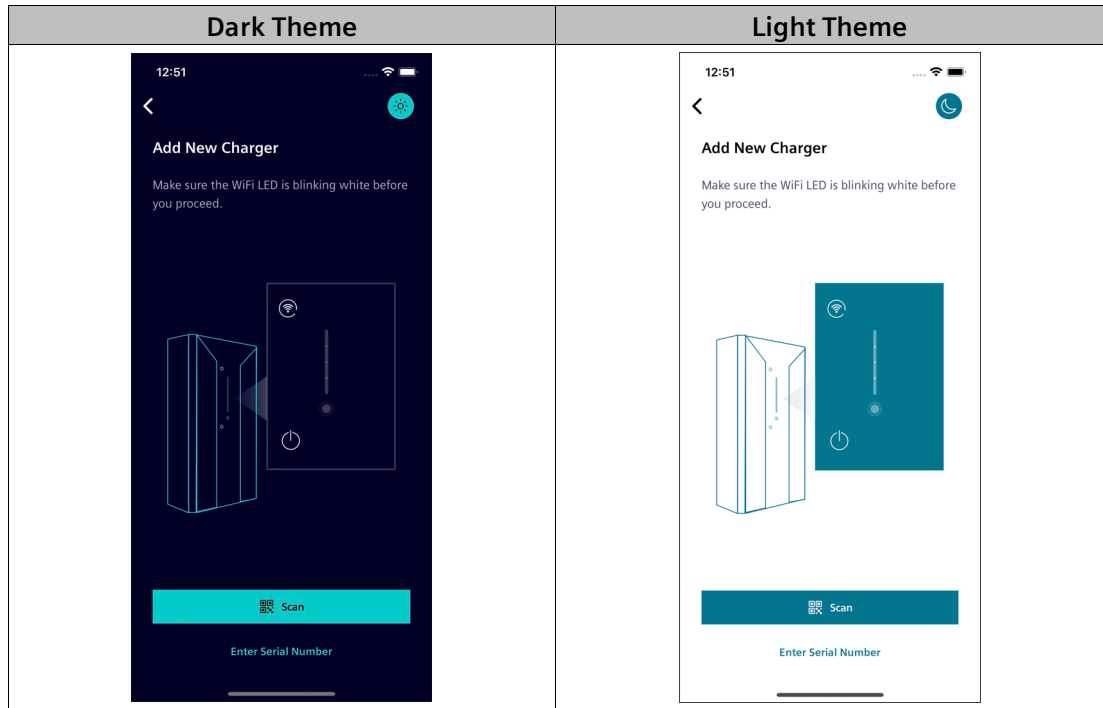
| Dark Theme | Light Theme |
|---|---|
| 12:51<br><br>Add New Charger<br><br>Make sure the WiFi LED is blinking white before you proceed.<br><br>Scan<br><br>Enter Serial Number | 12:51<br><br>Add New Charger<br><br>Make sure the WiFi LED is blinking white before you proceed.<br><br>Scan<br><br>Enter Serial Number |